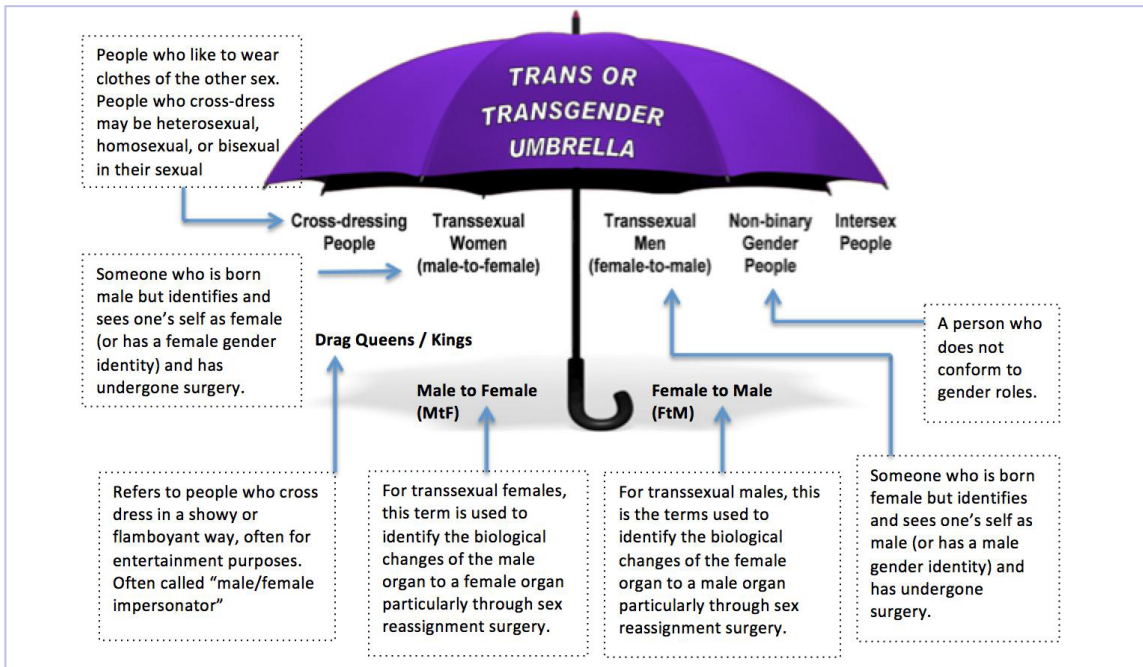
People who like to wear clothes of the other sex. People who cross-dress may be heterosexual, homosexual, or bisexual in their sexual

TRANS OR TRANSGENDER UMBRELLA

Cross-dressing People

Transsexual Women (male-to-female)

Transsexual Men (female-to-male)

Non-binary Gender People

Intersex People

Someone who is born male but identifies and sees one's self as female (or has a female gender identity) and has undergone surgery.

Drag Queens / Kings

Male to Female (MtF)

Female to Male (FtM)

A person who does not conform to gender roles.

Refers to people who cross dress in a showy or flamboyant way, often for entertainment purposes. Often called "male/female impersonator"

For transsexual females, this term is used to identify the biological changes of the male organ to a female organ particularly through sex reassignment surgery.

For transsexual males, this is the terms used to identify the biological changes of the female organ to a male organ particularly through sex reassignment surgery.

Someone who is born female but identifies and sees one's self as male (or has a male gender identity) and has undergone surgery.